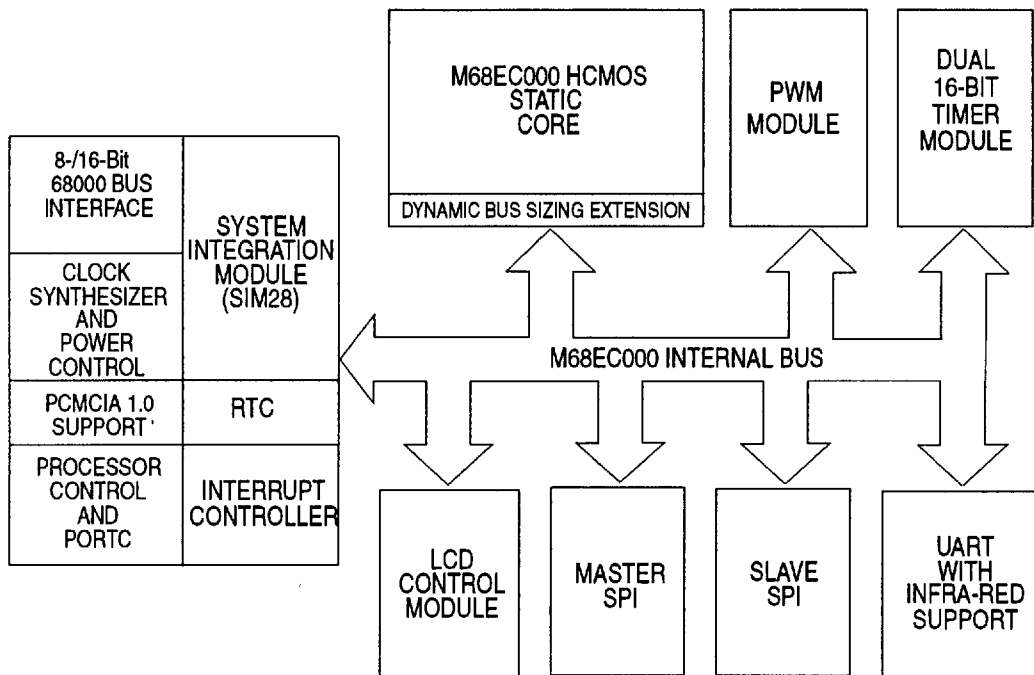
M68EC000 HCMOS STATIC CORE

DYNAMIC BUS SIZING EXTENSION

PWM MODULE

DUAL 16-BIT TIMER MODULE

8-/16-Bit 68000 BUS INTERFACE

CLOCK SYNTHESIZER AND POWER CONTROL

SYSTEM INTEGRATION MODULE (SIM28)

PCMCIA 1.0 SUPPORT'

RTC

PROCESSOR CONTROL AND PORTC

INTERRUPT CONTROLLER

M68EC000 INTERNAL BUS

LCD CONTROL MODULE

MASTER SPI

SLAVE SPI

UART WITH INFRA-RED SUPPORT